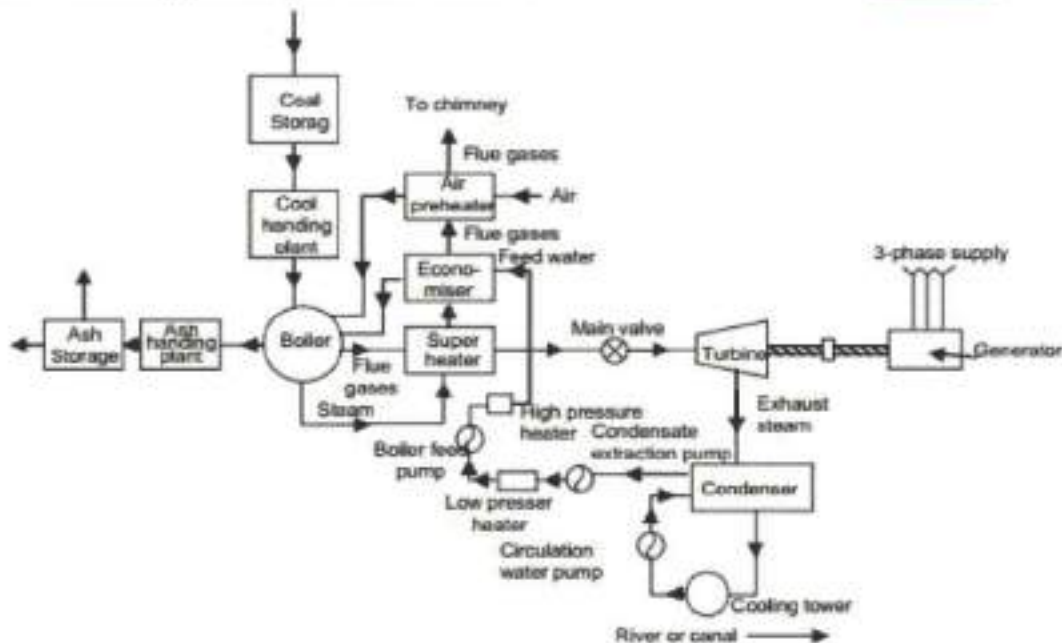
Coal Storag

Cool handing plant

To chimney

Flue gases

Air preheater

Air

Flue gases

Econo-miser

Feed water

3-phase supply

Ash Storage

Ash handing plant

Boiler

Super heater

Flue gases

Steam

Main valve

Turbine

Generator

High pressure heater

Exhaust steam

Boiler feed pump

Condensate extraction pump

Low presser heater

Condenser

Circulation water pump

Cooling tower

River or canal